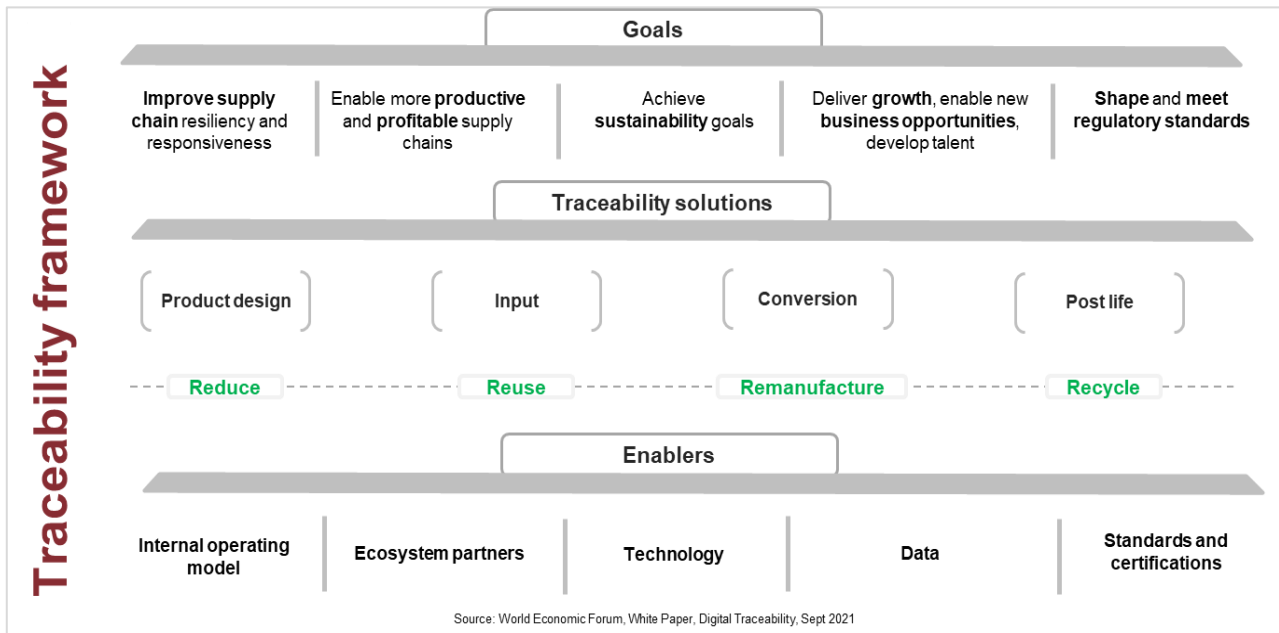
Traceability framework

Goals

Improve supply chain resiliency and responsiveness

Enable more productive and profitable supply chains

Achieve sustainability goals

Deliver growth, enable new business opportunities, develop talent

Shape and meet regulatory standards

Traceability solutions

Product design

Input

Conversion

Post life

Reduce

Reuse

Remanufacture

Recycle

Enablers

Internal operating model

Ecosystem partners

Technology

Data

Standards and certifications

Source: World Economic Forum, White Paper, Digital Traceability, Sept 2021